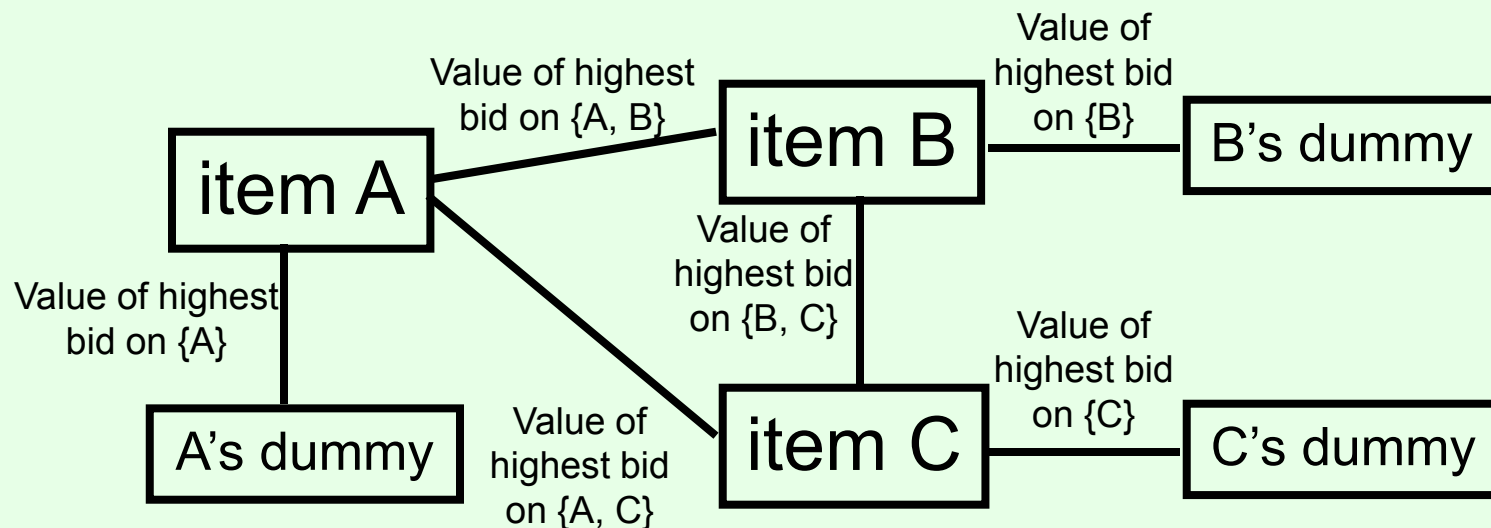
Value of highest bid on {A, B}

item B

Value of highest bid on {B}

B’s dummy

item A

Value of highest bid on {B, C}

Value of highest bid on {A}

Value of highest bid on {C}

A’s dummy

Value of highest bid on {A, C}

item C

C’s dummy